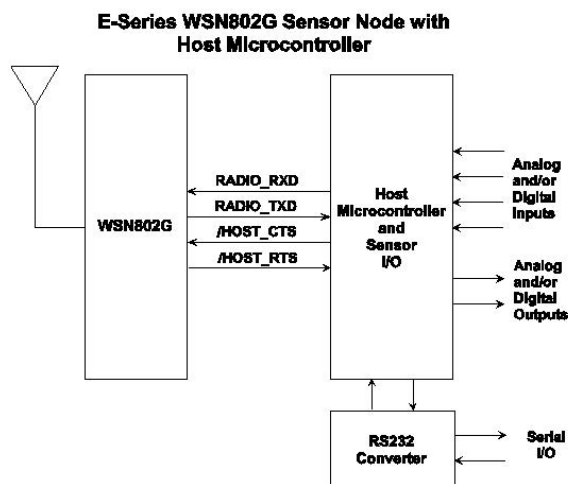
E-Series WSN802G Sensor Node with Host Microcontroller

WSN802G

RADIO_RXD
RADIO_TXD
/HOST_CTS
/HOST_RTS

Host Microcontroller and Sensor I/O

Analog and/or Digital Inputs

Analog and/or Digital Outputs

RS232 Converter

Serial I/O